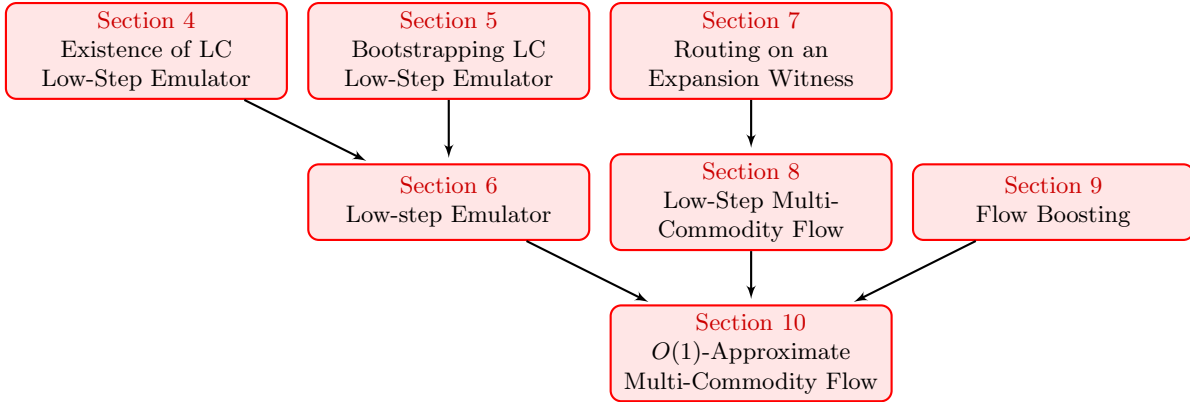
Section 4
Existence of LC Low-Step Emulator

Section 5
Bootstrapping LC Low-Step Emulator

Section 7
Routing on an Expansion Witness

Section 6
Low-step Emulator

Section 8
Low-Step Multi-Commodity Flow

Section 9
Flow Boosting

Section 10
$O(1)$-Approximate Multi-Commodity Flow